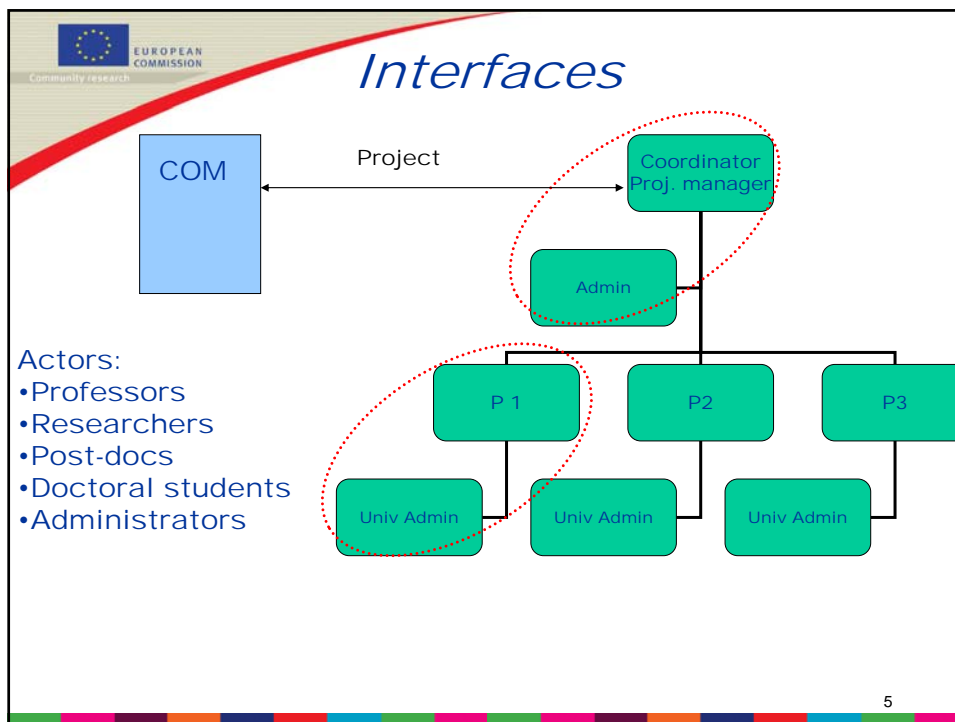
EUROPEAN COMMISSION
Community research

Interfaces

COM

Project

Coordinator Proj. manager

Admin

Actors:
•Professors
•Researchers
•Post-docs
•Doctoral students
•Administrators

P 1

P2

P3

Univ Admin

Univ Admin

Univ Admin

5